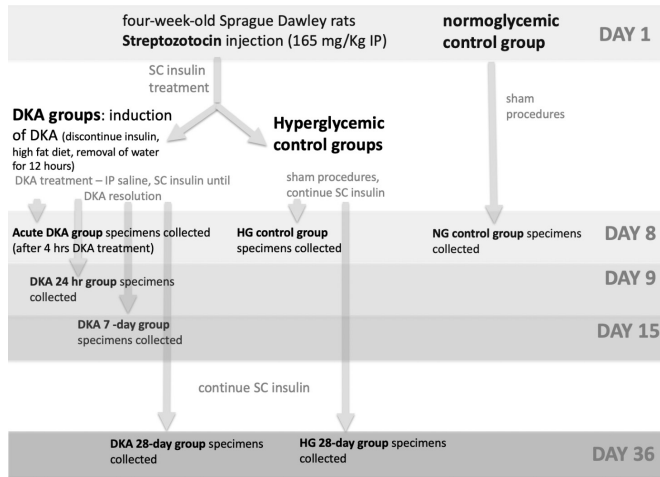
four-week-old Sprague Dawley rats
**Streptozotocin** injection (165 mg/Kg IP)

**normoglycemic control group**

DAY 1

SC insulin treatment

sham procedures

**DKA groups**: induction of DKA (discontinue insulin, high fat diet, removal of water for 12 hours)

**Hyperglycemic control groups**

DKA treatment – IP saline, SC insulin until DKA resolution

sham procedures, continue SC insulin

**Acute DKA group** specimens collected (after 4 hrs DKA treatment)

**HG control group** specimens collected

**NG control group** specimens collected

DAY 8

**DKA 24 hr group** specimens collected

DAY 9

**DKA 7 -day group** specimens collected

DAY 15

continue SC insulin

**DKA 28-day group** specimens collected

**HG 28-day group** specimens collected

DAY 36